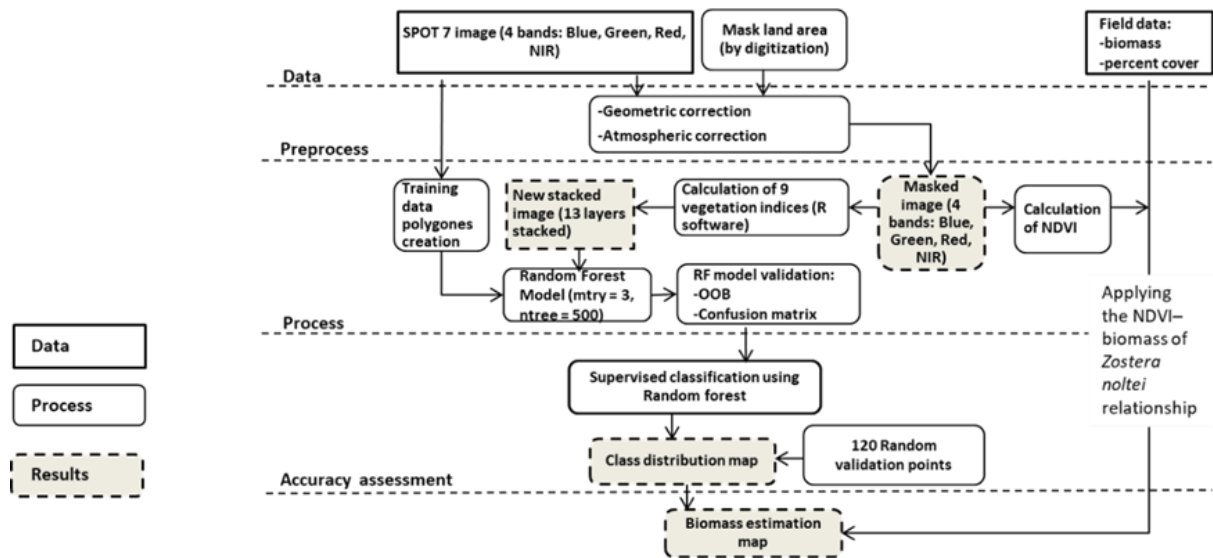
SPOT 7 image (4 bands: Blue, Green, Red, NIR)

Mask land area (by digitization)

Field data:
-biomass
-percent cover

Data

-Geometric correction
-Atmospheric correction

Preprocess

Training data polygones creation

New stacked image (13 layers stacked)

Calculation of 9 vegetation indices (R software)

Masked image (4 bands: Blue, Green, Red, NIR)

Calculation of NDVI

Random Forest Model (mtry = 3, ntree = 500)

RF model validation:
-OOB
-Confusion matrix

Applying the NDVI–biomass of *Zostera noltei* relationship

Process

Data

Process

Results

Supervised classification using Random forest

Class distribution map

120 Random validation points

Accuracy assessment

Biomass estimation map